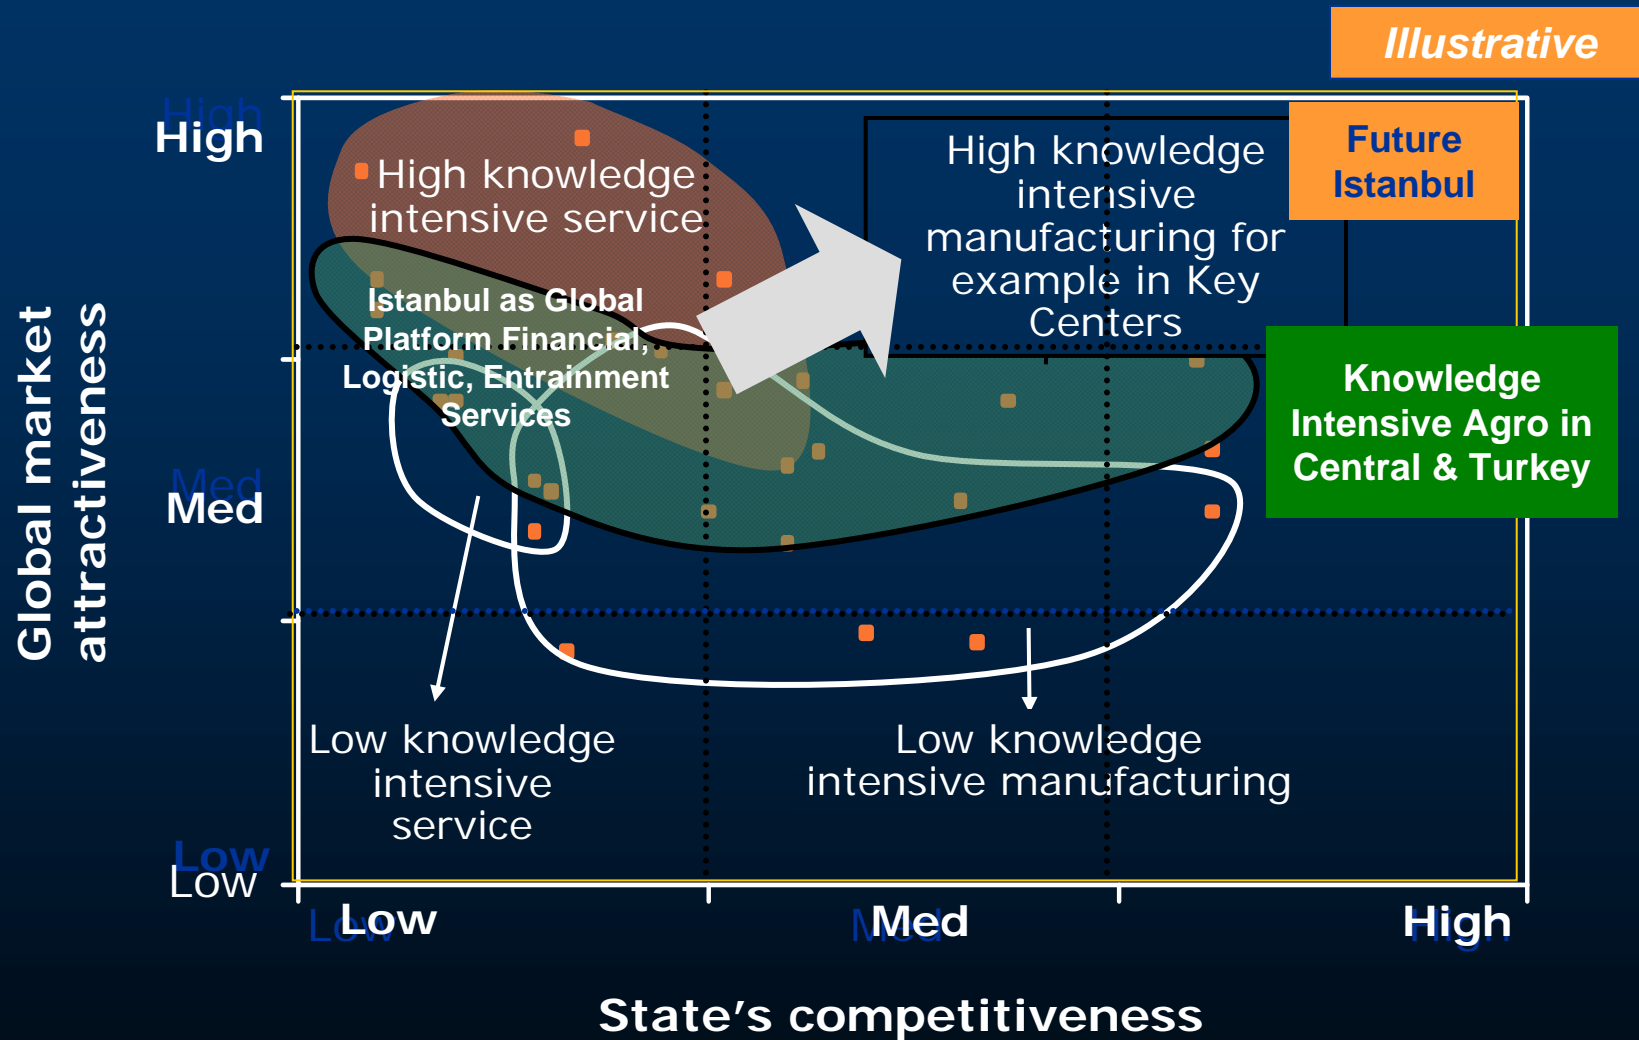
Illustrative

Global market attractiveness

High

Med

Low

High knowledge intensive service

Istanbul as Global Platform Financial, Logistic, Entrainment Services

High knowledge intensive manufacturing for example in Key Centers

Future Istanbul

Knowledge Intensive Agro in Central & Turkey

Low knowledge intensive service

Low knowledge intensive manufacturing

Low

Med

High

State's competitiveness